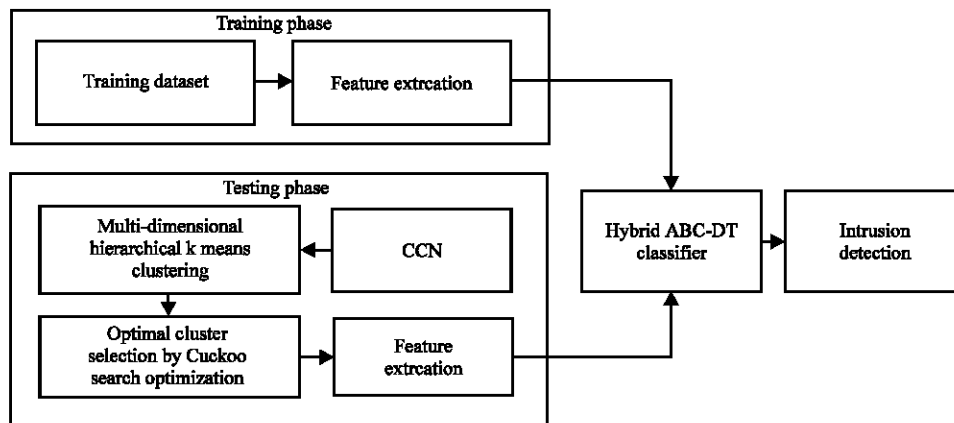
Training phase

Training dataset

Feature extrcation

Testing phase

Multi-dimensional hierarchical k means clustering

CCN

Optimal cluster selection by Cuckoo search optimization

Feature extrcation

Hybrid ABC-DT classifier

Intrusion detection